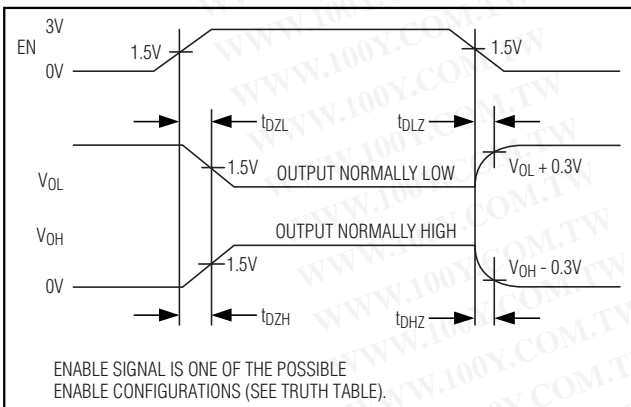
3V

EN

0V

1.5V

1.5V

$t_{DZL}$

$t_{DLZ}$

$V_{OL}$

1.5V

OUTPUT NORMALLY LOW

$V_{OL}$ + 0.3V

$V_{OH}$

OUTPUT NORMALLY HIGH

1.5V

$V_{OH}$ - 0.3V

0V

$t_{DZH}$

$t_{DHZ}$

ENABLE SIGNAL IS ONE OF THE POSSIBLE ENABLE CONFIGURATIONS (SEE TRUTH TABLE).

WWW.100Y.COM.TW